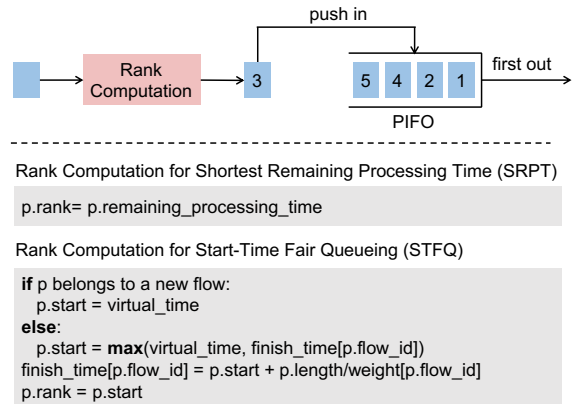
push in

Rank Computation

3

5 4 2 1

first out

PIFO

Rank Computation for Shortest Remaining Processing Time (SRPT)

p.rank= p.remaining_processing_time

Rank Computation for Start-Time Fair Queueing (STFQ)

if p belongs to a new flow:
p.start = virtual_time
else:
p.start = max(virtual_time, finish_time[p.flow_id])
finish_time[p.flow_id] = p.start + p.length/weight[p.flow_id]
p.rank = p.start